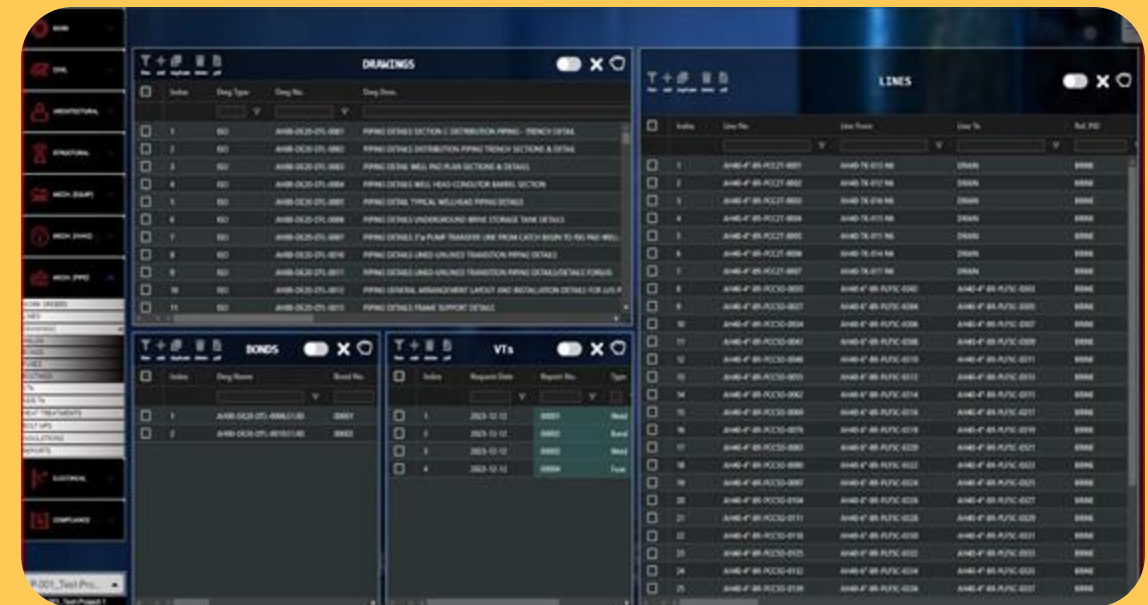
DRAWINGS

| Index | Dwg Type | Dwg No. | Dwg Desc. |
|---|---|---|---|
| 1 | ISO | AH00-DS20-DTL-0001 | PIPING DETAILS SECTION C DISTRIBUTION PIPING - TRENCH DETAIL |
| 2 | ISO | AH00-DS20-DTL-0002 | PIPING DETAILS DISTRIBUTION PIPING TRENCH SECTIONS & DETAIL |
| 3 | ISO | AH00-DS20-DTL-0003 | PIPING DETAIL WELL PAD PLAN SECTIONS & DETAILS |
| 4 | ISO | AH00-DS20-DTL-0004 | PIPING DETAILS WELL HEAD CONDUTOR BARREL SECTION |
| 5 | ISO | AH00-DS20-DTL-0005 | PIPING DETAIL TYPICAL WELLHEAD PIPING DETAILS |
| 6 | ISO | AH00-DS20-DTL-0006 | PIPING DETAILS UNDERGROUND BRINE STORAGE TANK DETAILS |
| 7 | ISO | AH00-DS20-DTL-0007 | PIPING DETAILS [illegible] PUMP TRANSFER LINE FROM CATCH BASIN TO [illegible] |
| 8 | ISO | AH00-DS20-DTL-0010 | PIPING DETAILS LINED-UNLINED TRANSITION PIPING DETAILS |
| 9 | ISO | AH00-DS20-DTL-0011 | PIPING DETAILS LINED-UNLINED TRANSITION PIPING DETAILS/DETAILS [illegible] |
| 10 | ISO | AH00-DS20-DTL-0012 | PIPING GENERAL ARRANGEMENT LAYOUT AND INSTALLATION DETAILS FOR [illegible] |
| 11 | ISO | AH00-DS20-DTL-0013 | PIPING DETAILS FRAME SUPPORT DETAILS |

BONDS

| Index | Dwg Name | Bond No. |
|---|---|---|
| 1 | AH00-DS20-DTL-0006.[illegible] | 00001 |
| 2 | AH00-DS20-DTL-0010.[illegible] | 00002 |

VTs

| Index | Request Date | Report No. | Type |
|---|---|---|---|
| 1 | 2023-12-12 | 00001 | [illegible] |
| 2 | 2023-12-12 | 00002 | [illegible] |
| 3 | 2023-12-12 | 00003 | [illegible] |
| 4 | 2023-12-12 | 00004 | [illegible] |

LINES

| Index | Line No | Line From | Line To | Ref. P&ID |
|---|---|---|---|---|
| 1 | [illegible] | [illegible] | DRAIN | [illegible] |
| 2 | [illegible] | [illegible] | DRAIN | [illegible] |
| 3 | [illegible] | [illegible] | DRAIN | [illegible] |
| 4 | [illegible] | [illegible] | DRAIN | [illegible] |
| 5 | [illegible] | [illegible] | DRAIN | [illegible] |
| 6 | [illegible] | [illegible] | DRAIN | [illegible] |
| 7 | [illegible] | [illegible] | DRAIN | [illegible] |

P-001_Test Pro...